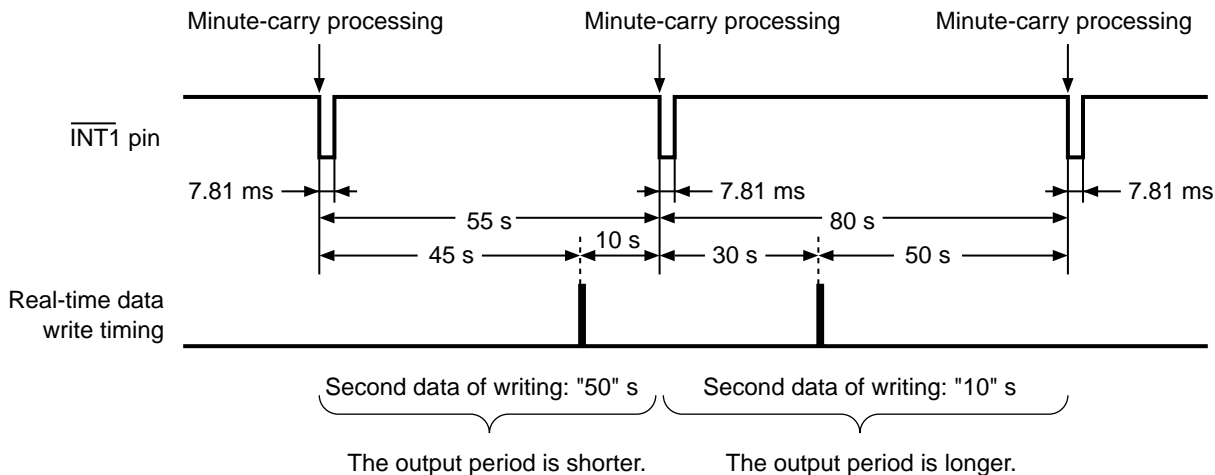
Minute-carry processing
Minute-carry processing
Minute-carry processing

$\overline{INT1}$ pin

7.81 ms
7.81 ms
7.81 ms

55 s
80 s

45 s
10 s
30 s
50 s

Real-time data write timing

Second data of writing: "50" s
Second data of writing: "10" s

The output period is shorter.
The output period is longer.